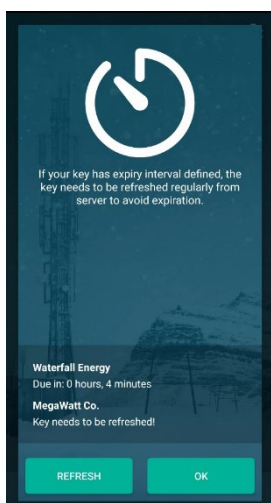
If your key has expiry interval defined, the key needs to be refreshed regularly from server to avoid expiration.

Waterfall Energy
Due in: 0 hours, 4 minutes

MegaWatt Co.
Key needs to be refreshed!

REFRESH

OK